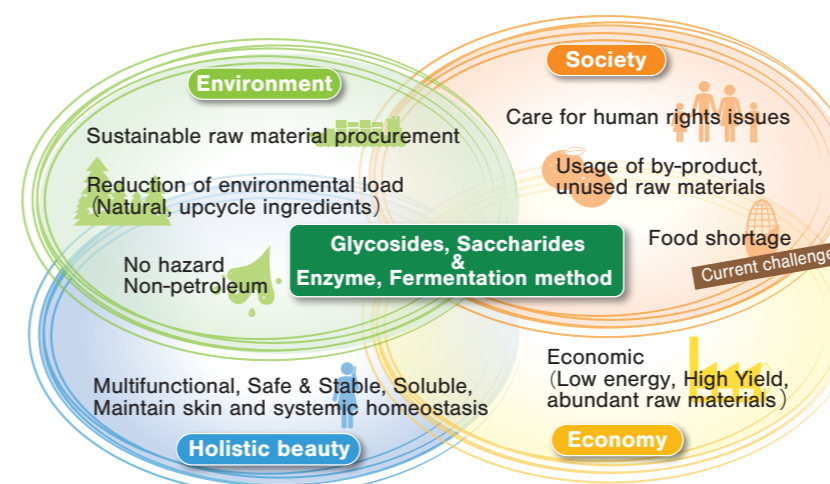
Environment

Sustainable raw material procurement

Reduction of environmental load (Natural, upcycle ingredients)

No hazard
Non-petroleum

Society

Care for human rights issues

Usage of by-product, unused raw materials

Food shortage

Current challenge

Glycosides, Saccharides
&
Enzyme, Fermentation method

Multifunctional, Safe & Stable, Soluble, Maintain skin and systemic homeostasis

Holistic beauty

Economic (Low energy, High Yield, abundant raw materials)

Economy